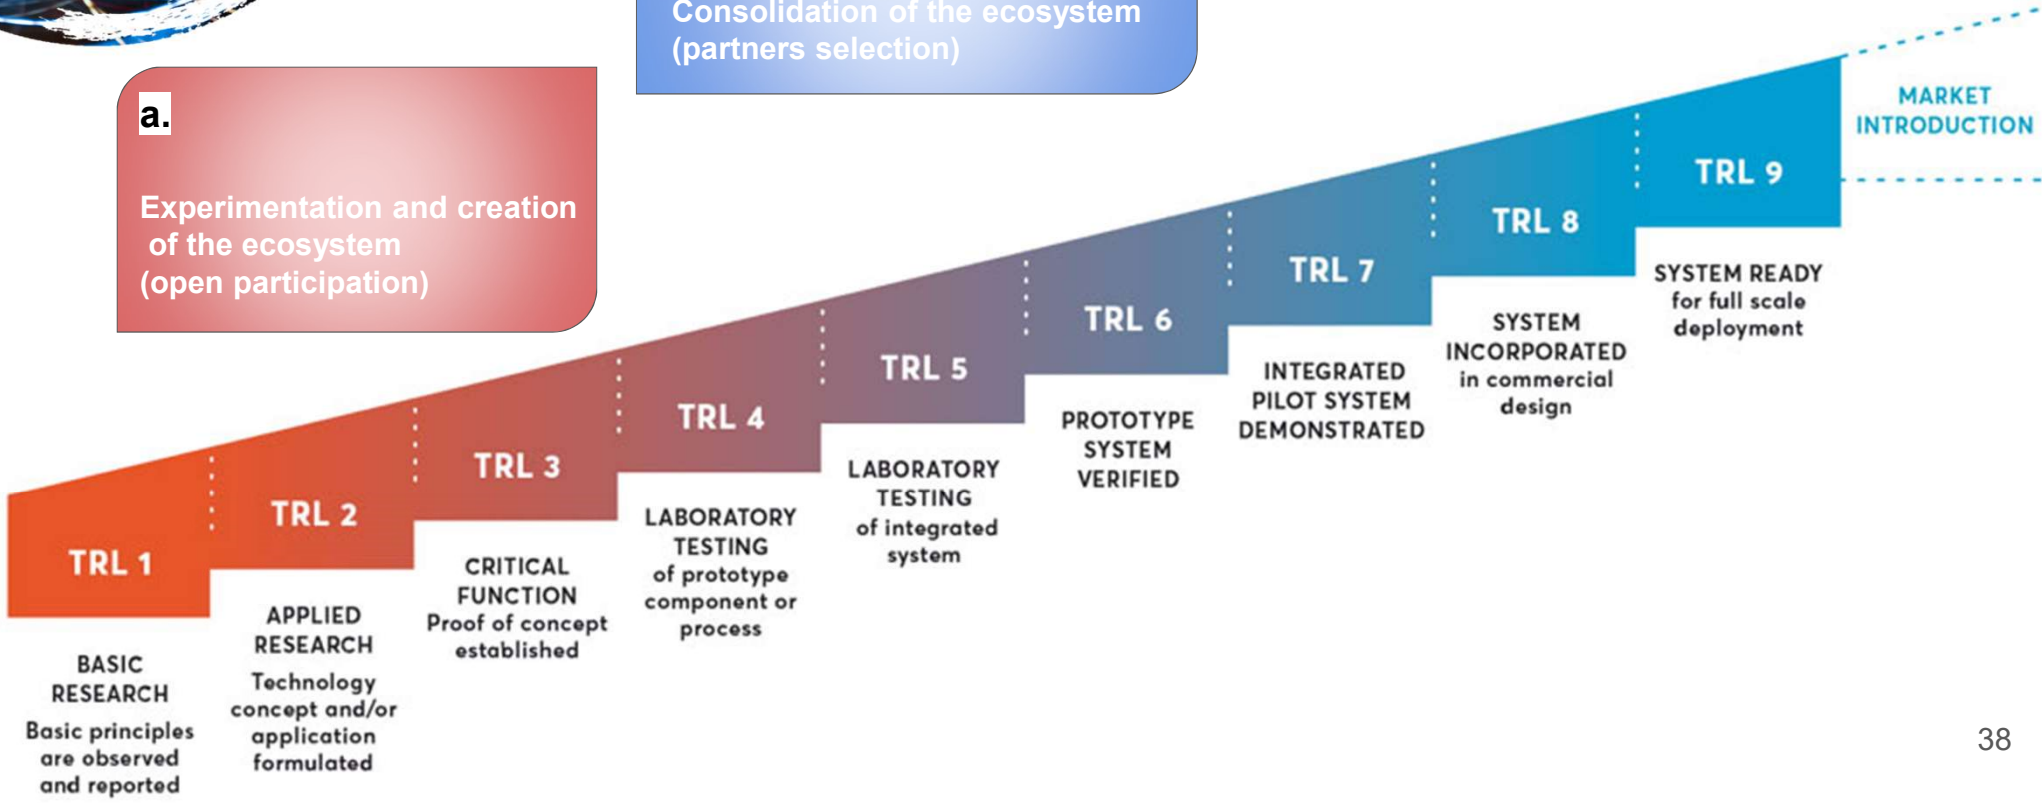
Consolidation of the ecosystem (partners selection)

a.

Experimentation and creation of the ecosystem (open participation)

MARKET INTRODUCTION

TRL 1
BASIC RESEARCH
Basic principles are observed and reported

TRL 2
APPLIED RESEARCH
Technology concept and/or application formulated

TRL 3
CRITICAL FUNCTION
Proof of concept established

TRL 4
LABORATORY TESTING
of prototype component or process

TRL 5
LABORATORY TESTING
of integrated system

TRL 6
PROTOTYPE SYSTEM VERIFIED

TRL 7
INTEGRATED PILOT SYSTEM DEMONSTRATED

TRL 8
SYSTEM INCORPORATED
in commercial design

TRL 9
SYSTEM READY
for full scale deployment

38